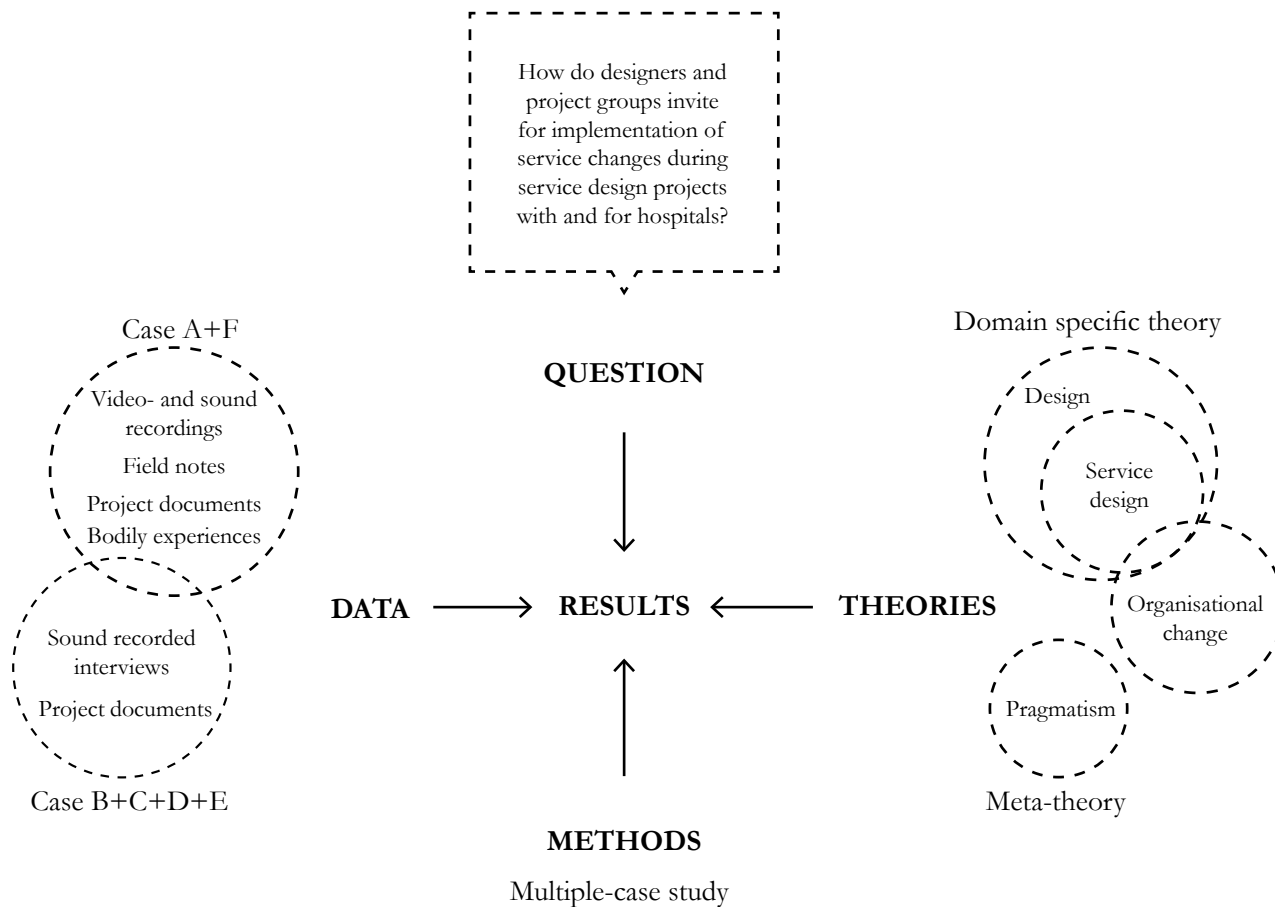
How do designers and project groups invite for implementation of service changes during service design projects with and for hospitals?

QUESTION

Case A+F

Video- and sound recordings

Field notes

Project documents

Bodily experiences

Sound recorded interviews

Project documents

Case B+C+D+E

DATA

RESULTS

THEORIES

Domain specific theory

Design

Service design

Organisational change

Pragmatism

Meta-theory

METHODS

Multiple-case study